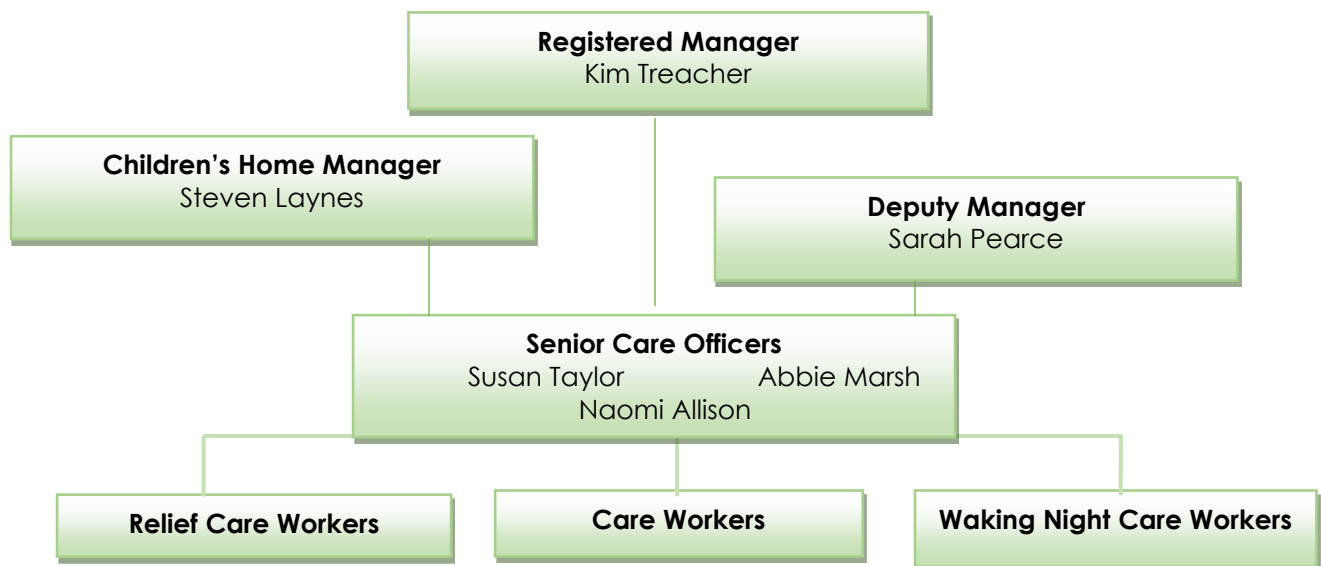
**Registered Manager**
Kim Treacher

**Children's Home Manager**
Steven Laynes

**Deputy Manager**
Sarah Pearce

**Senior Care Officers**
Susan Taylor Abbie Marsh
Naomi Allison

**Relief Care Workers**

**Care Workers**

**Waking Night Care Workers**